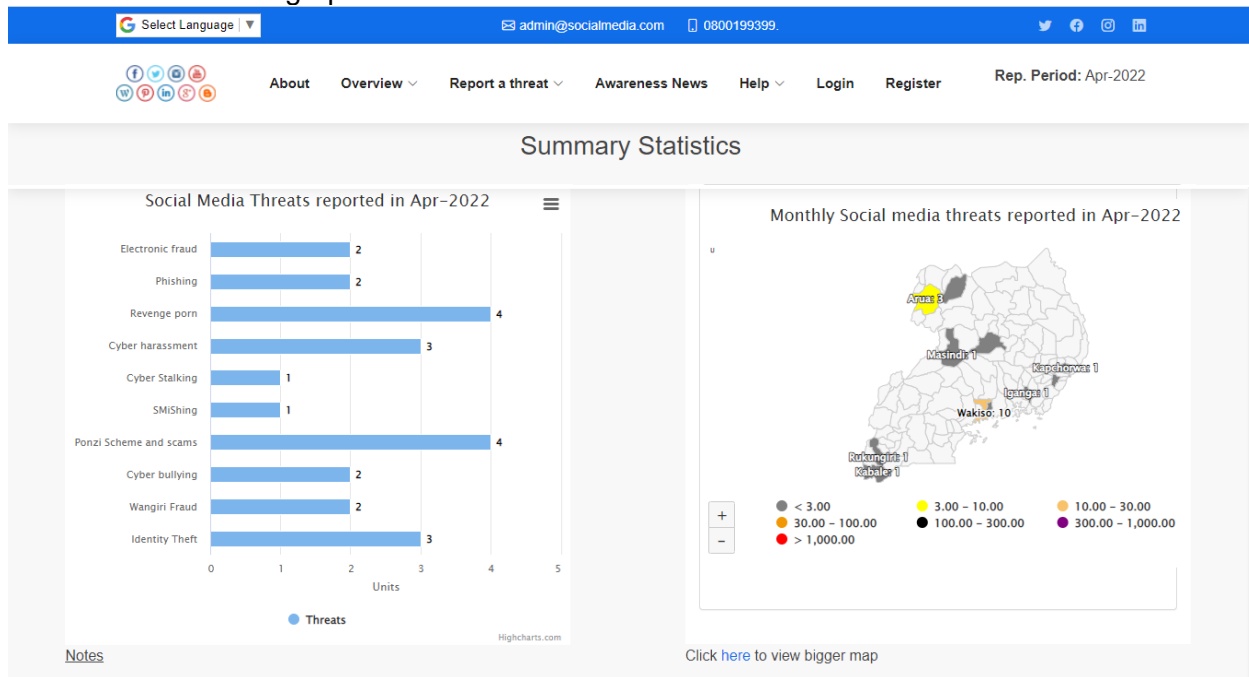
Select Language | ▼

admin@socialmedia.com 0800199399.

About Overview Report a threat Awareness News Help Login Register

Rep. Period: Apr-2022

Summary Statistics

Social Media Threats reported in Apr-2022

| Threat | Units |
|---|---|
| Electronic fraud | 2 |
| Phishing | 2 |
| Revenge porn | 4 |
| Cyber harassment | 3 |
| Cyber Stalking | 1 |
| SMiShing | 1 |
| Ponzi Scheme and scams | 4 |
| Cyber bullying | 2 |
| Wangiri Fraud | 2 |
| Identity Theft | 3 |

0 1 2 3 4 5
Units

Threats

Highcharts.com

Monthly Social media threats reported in Apr-2022

u

Arua: 3
Masindi: 1
Kapchorwa: 1
Iganga: 1
Wakiso: 10
Rukungiri: 1
Kabale: 1

+
−

< 3.00
3.00 - 10.00
10.00 - 30.00
30.00 - 100.00
100.00 - 300.00
300.00 - 1,000.00
> 1,000.00

Notes

Click here to view bigger map